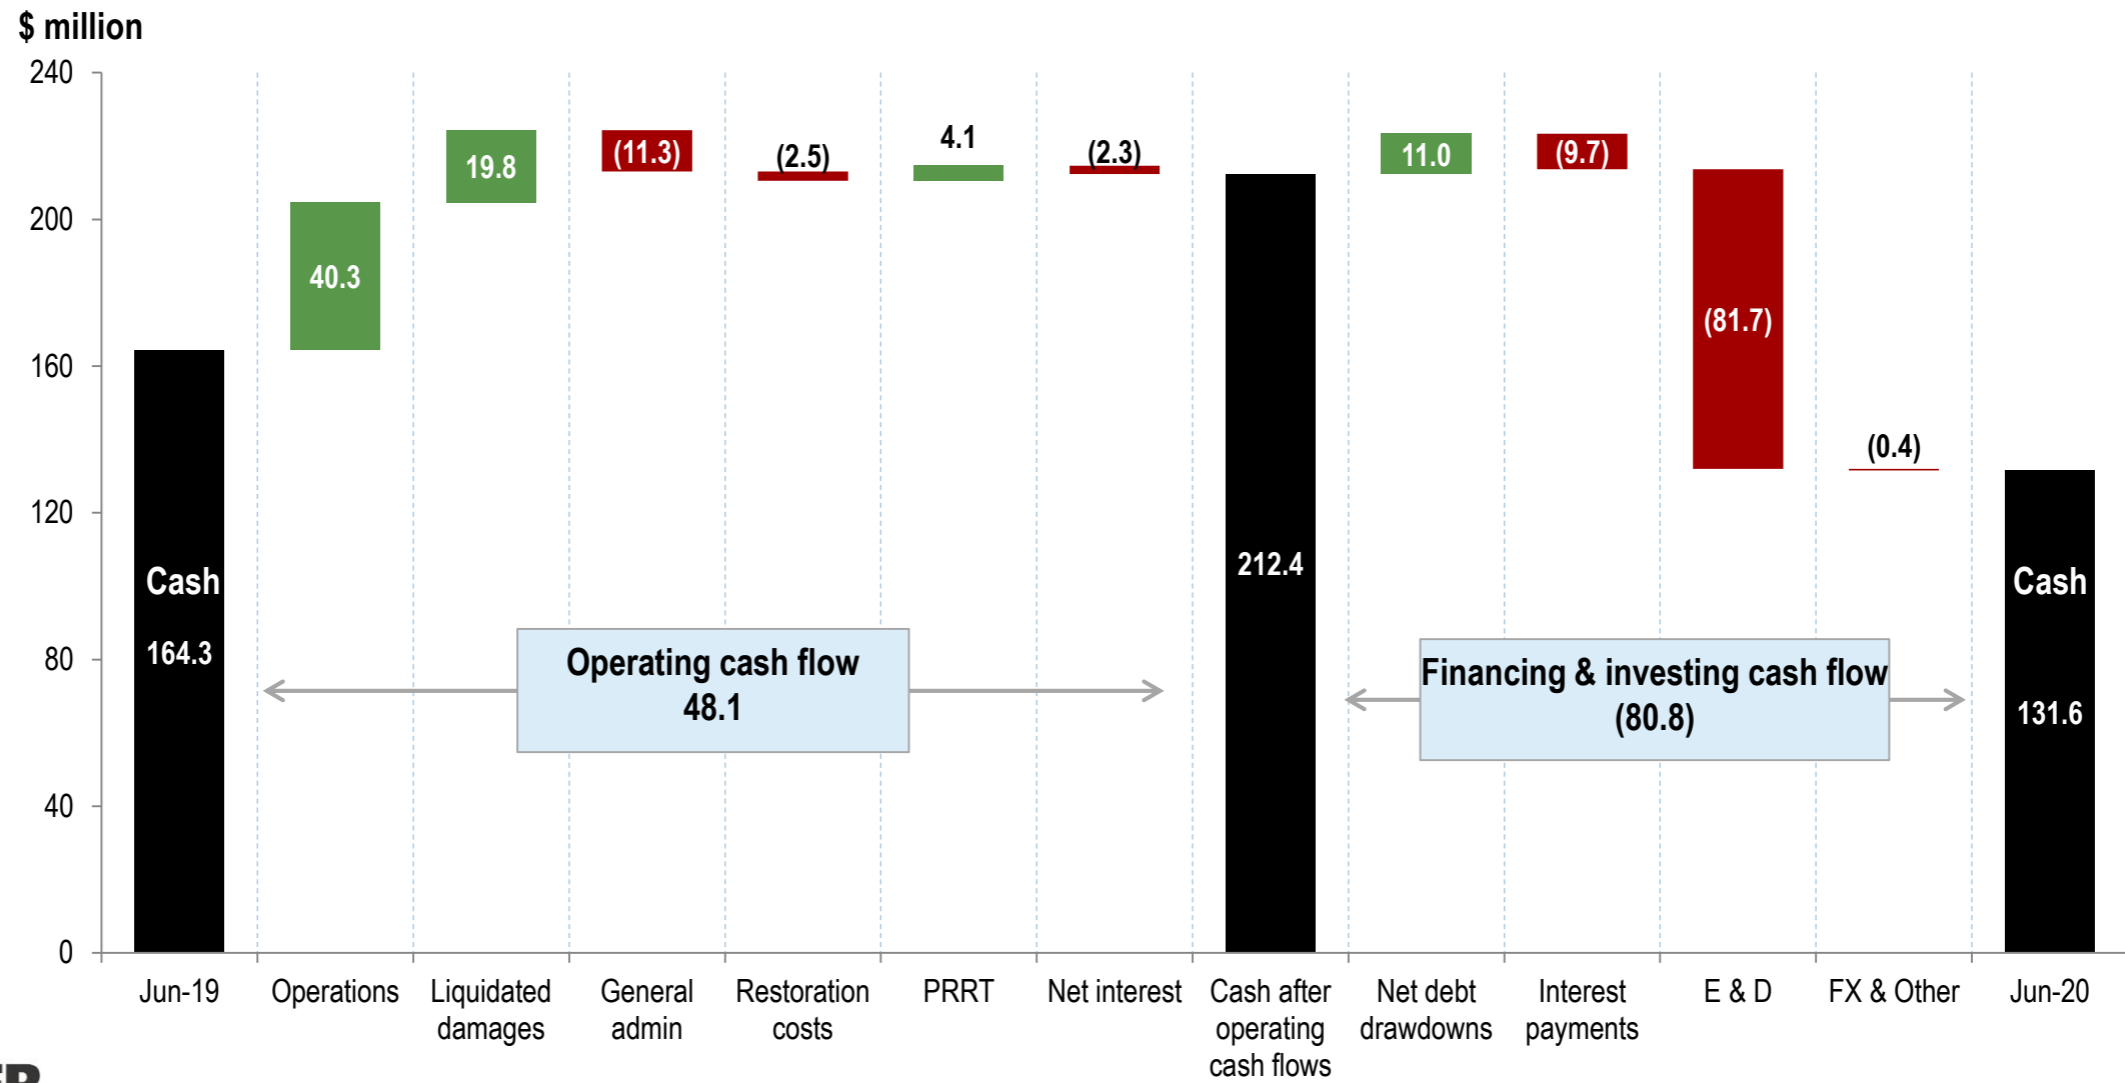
$ million

240
200
160
120
80
40
0

Cash
164.3

40.3

19.8

(11.3)

(2.5)

4.1

(2.3)

212.4

11.0

(9.7)

(81.7)

(0.4)

Cash
131.6

Operating cash flow
48.1

Financing & investing cash flow
(80.8)

Jun-19
Operations
Liquidated damages
General admin
Restoration costs
PRRT
Net interest
Cash after operating cash flows
Net debt drawdowns
Interest payments
E & D
FX & Other
Jun-20